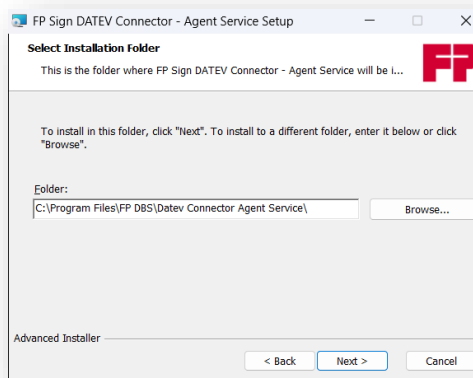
FP Sign DATEV Connector - Agent Service Setup

Select Installation Folder

This is the folder where FP Sign DATEV Connector - Agent Service will be i...

FP

To install in this folder, click "Next". To install to a different folder, enter it below or click "Browse".

Folder:

C:\Program Files\FP DBS\Datev Connector Agent Service\

Browse...

Advanced Installer

< Back

Next >

Cancel